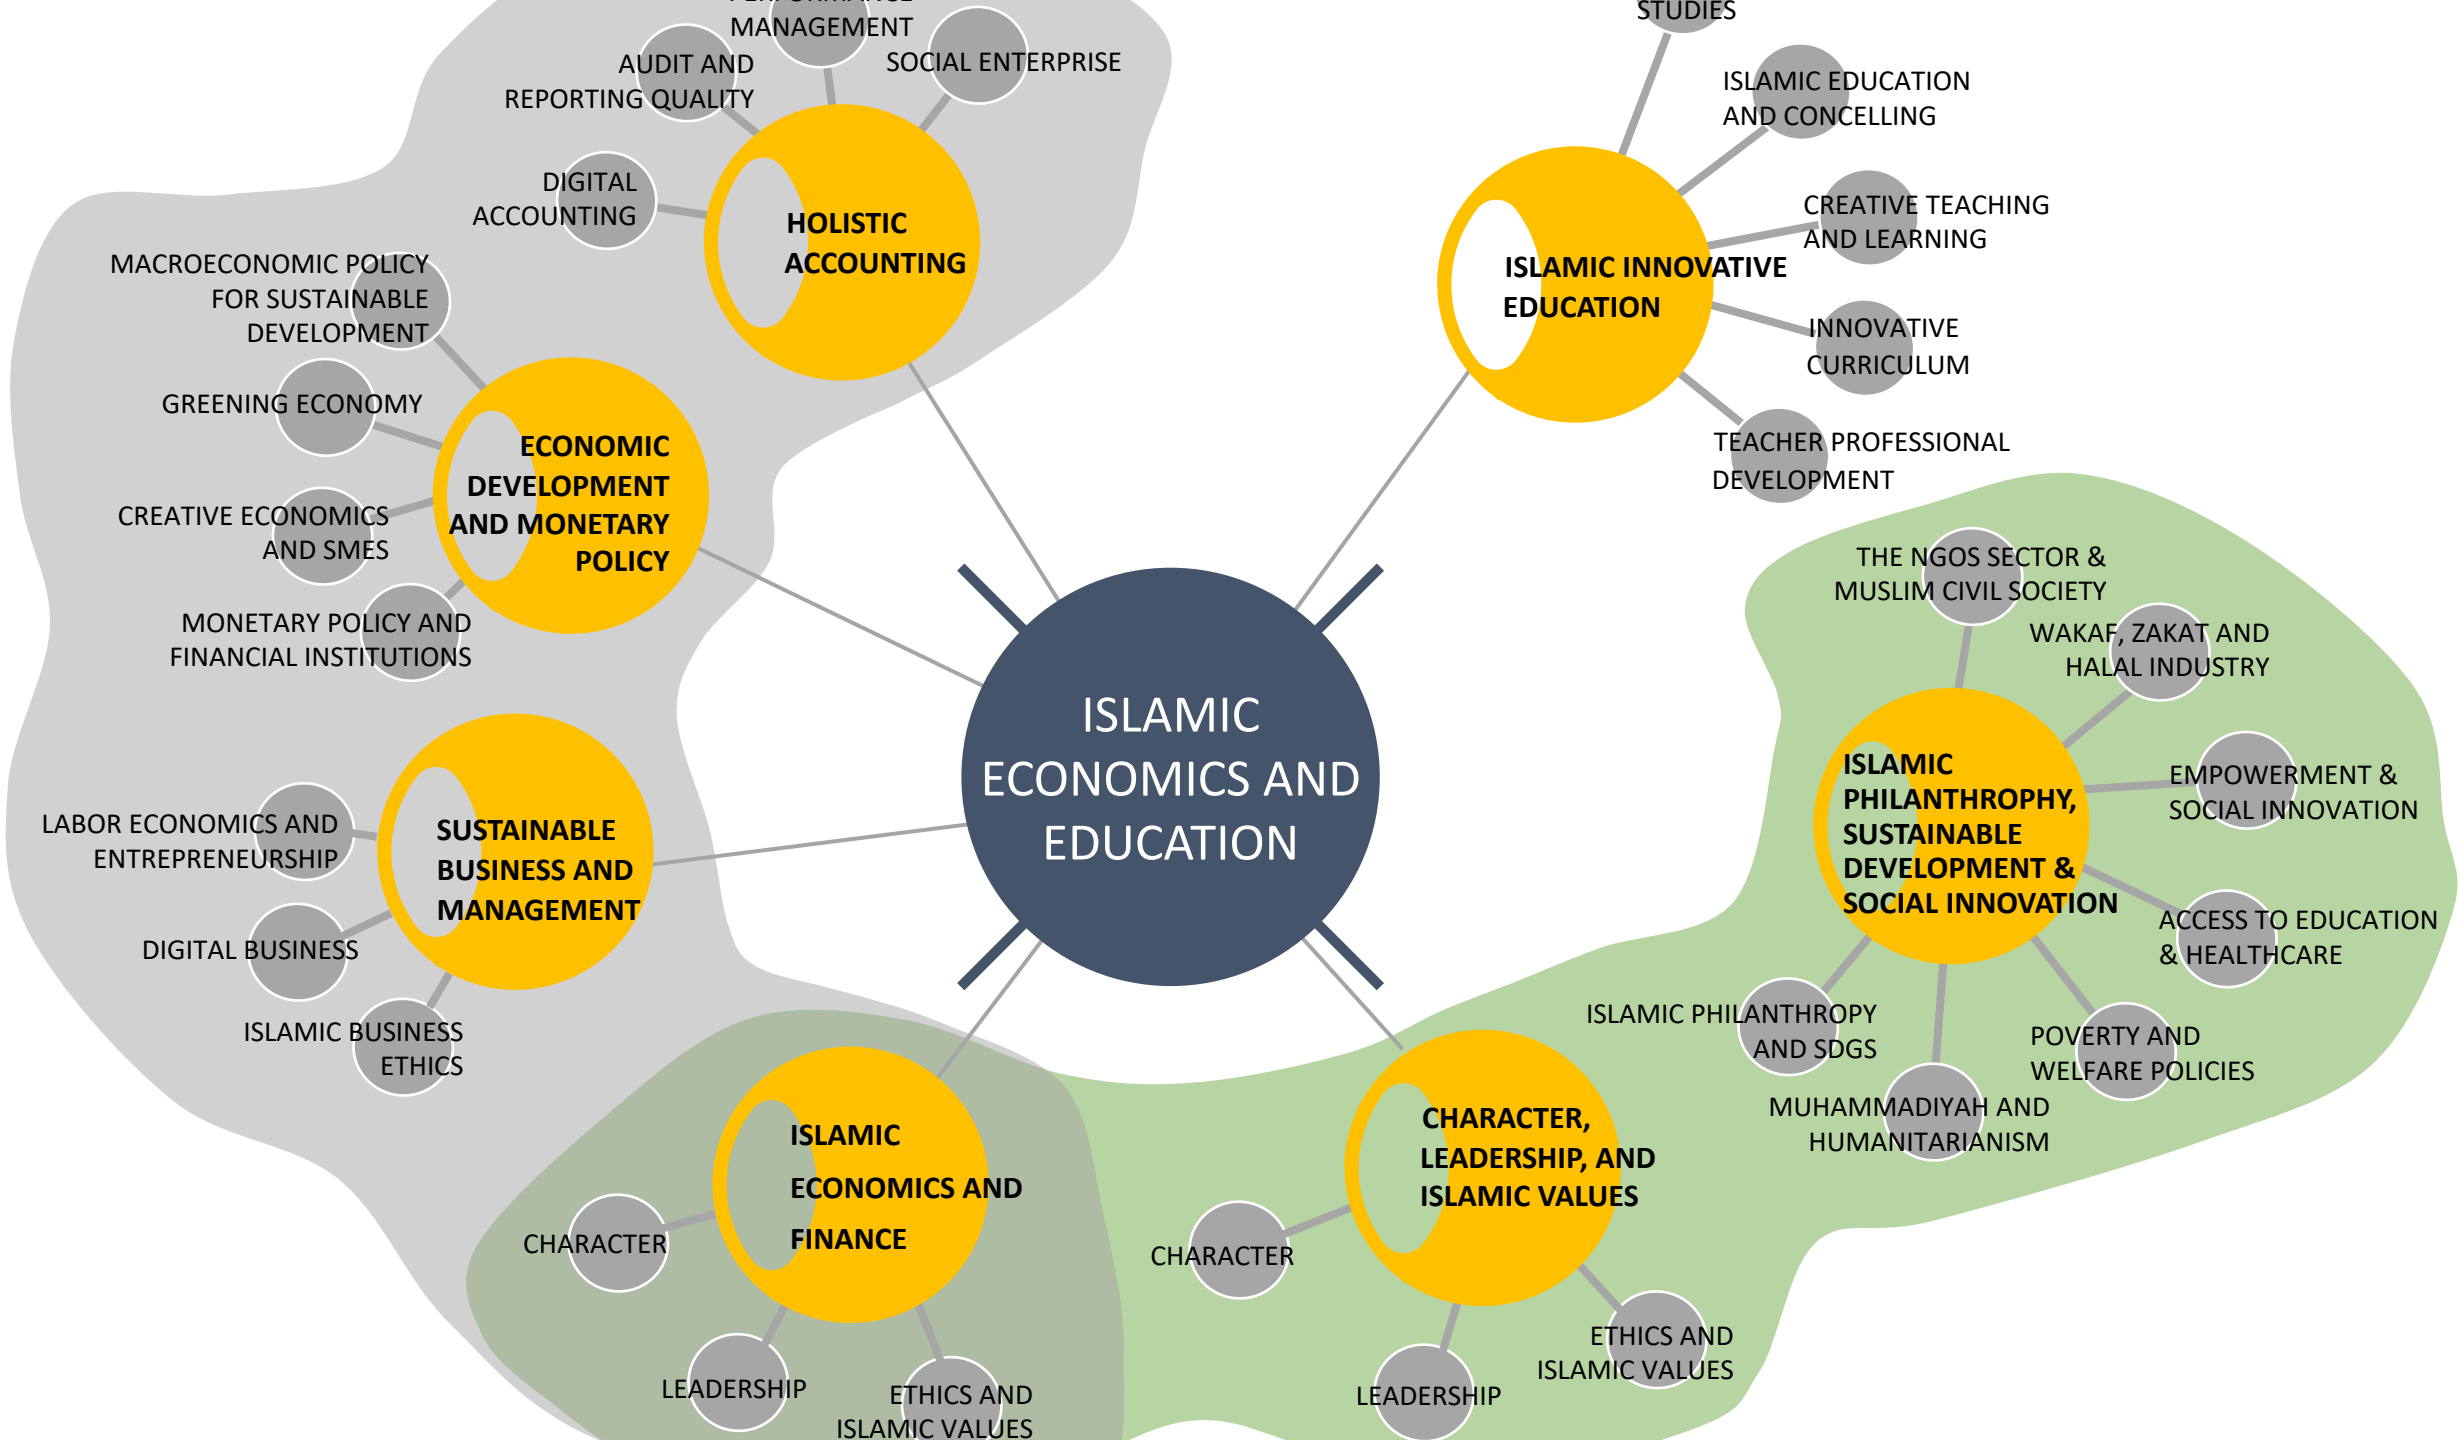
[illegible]
MANAGEMENT
AUDIT AND REPORTING QUALITY
SOCIAL ENTERPRISE
DIGITAL ACCOUNTING
HOLISTIC ACCOUNTING

STUDIES
ISLAMIC EDUCATION AND CONCELLING
CREATIVE TEACHING AND LEARNING
ISLAMIC INNOVATIVE EDUCATION
INNOVATIVE CURRICULUM
TEACHER PROFESSIONAL DEVELOPMENT

MACROECONOMIC POLICY FOR SUSTAINABLE DEVELOPMENT
GREENING ECONOMY
ECONOMIC DEVELOPMENT AND MONETARY POLICY
CREATIVE ECONOMICS AND SMES
MONETARY POLICY AND FINANCIAL INSTITUTIONS

ISLAMIC ECONOMICS AND EDUCATION

LABOR ECONOMICS AND ENTREPRENEURSHIP
SUSTAINABLE BUSINESS AND MANAGEMENT
DIGITAL BUSINESS
ISLAMIC BUSINESS ETHICS

THE NGOS SECTOR & MUSLIM CIVIL SOCIETY
WAKAF, ZAKAT AND HALAL INDUSTRY
ISLAMIC PHILANTHROPHY, SUSTAINABLE DEVELOPMENT & SOCIAL INNOVATION
EMPOWERMENT & SOCIAL INNOVATION
ACCESS TO EDUCATION & HEALTHCARE
ISLAMIC PHILANTHROPY AND SDGS
POVERTY AND WELFARE POLICIES
MUHAMMADIYAH AND HUMANITARIANISM

ISLAMIC ECONOMICS AND FINANCE
CHARACTER
LEADERSHIP
ETHICS AND ISLAMIC VALUES

CHARACTER, LEADERSHIP, AND ISLAMIC VALUES
CHARACTER
LEADERSHIP
ETHICS AND ISLAMIC VALUES